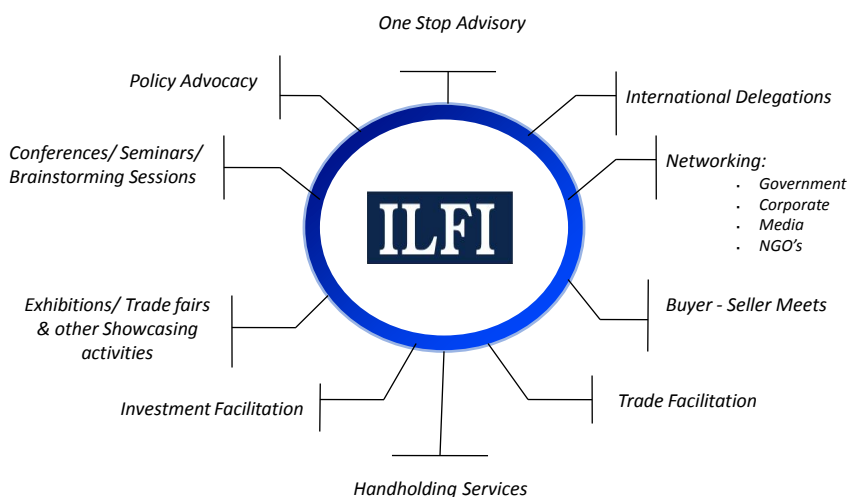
One Stop Advisory

Policy Advocacy

International Delegations

Conferences/ Seminars/ Brainstorming Sessions

Networking:
- Government
- Corporate
- Media
- NGO's

ILFI

Exhibitions/ Trade fairs & other Showcasing activities

Buyer - Seller Meets

Investment Facilitation

Trade Facilitation

Handholding Services